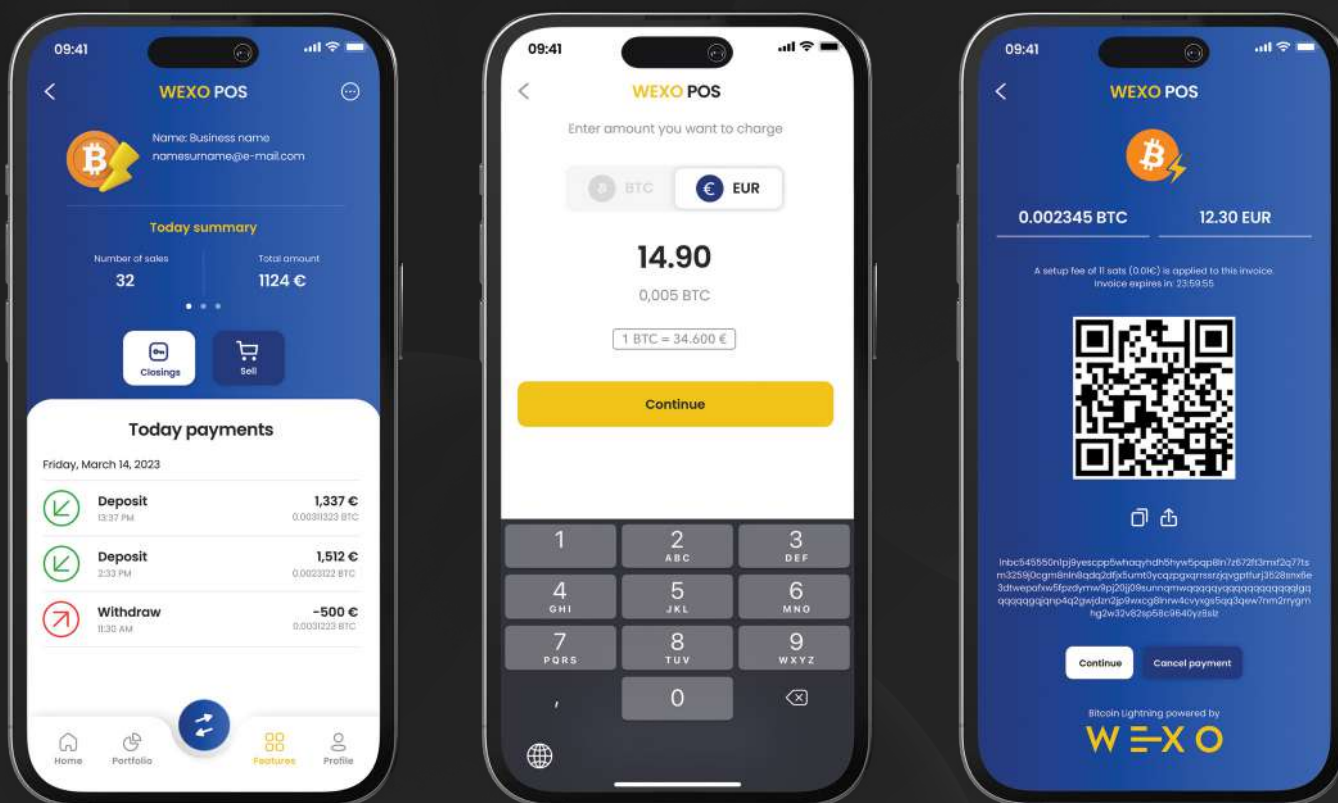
09:41

WEXO POS

Name: Business name
namesurname@e-mail.com

Today summary

Number of sales
32

Total amount
1124 €

Closings

Sell

Today payments

Friday, March 14, 2023

Deposit
13:37 PM
1,337 €
0.00311323 BTC

Deposit
2:33 PM
1,512 €
0.0023122 BTC

Withdraw
11:30 AM
-500 €
0.0031223 BTC

Home

Portfolio

Features

Profile

09:41

WEXO POS

Enter amount you want to charge

BTC

EUR

14.90

0,005 BTC

1 BTC = 34.600 €

Continue

1
2 ABC
3 DEF
4 GHI
5 JKL
6 MNO
7 PQRS
8 TUV
9 WXYZ
,
0

09:41

WEXO POS

0.002345 BTC

12.30 EUR

A setup fee of 11 sats (0.01€) is applied to this invoice. Invoice expires in: 23:59:55

lnbc545550n1pj9yescpp5whaqyhdh5hyw5pqp8In7z672ft3mxf2q77tsm3259j0cgm8nln8qdq2dfjx5umt0ycqzpgxqrrssrzjqvgptfurj3528snx6e3dtwepafxw5fpzdymw9pj20jj09sunnqmwqqqqqyqqqqqqqqqqqqlgqqqqqqgqjqnp4q2gwjdzn2jp9wxcg8lnrw4cvyxgs5qq3qew7nm2rrygmhg2w32v82sp58c9640yz8slz

Continue

Cancel payment

Bitcoin Lightning powered by

WEXO